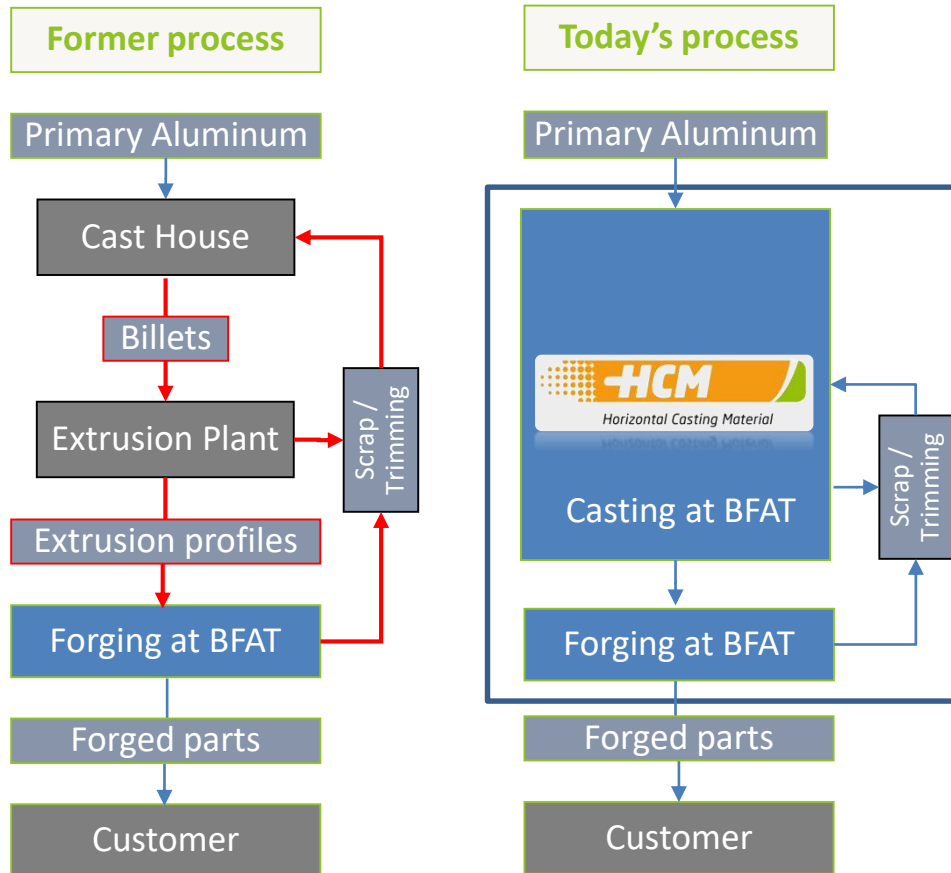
Former process

Primary Aluminum

Cast House

Billets

Extrusion Plant

Scrap / Trimming

Extrusion profiles

Forging at BFAT

Forged parts

Customer

Today's process

Primary Aluminum

HCM
Horizontal Casting Material

Casting at BFAT

Scrap / Trimming

Forging at BFAT

Forged parts

Customer